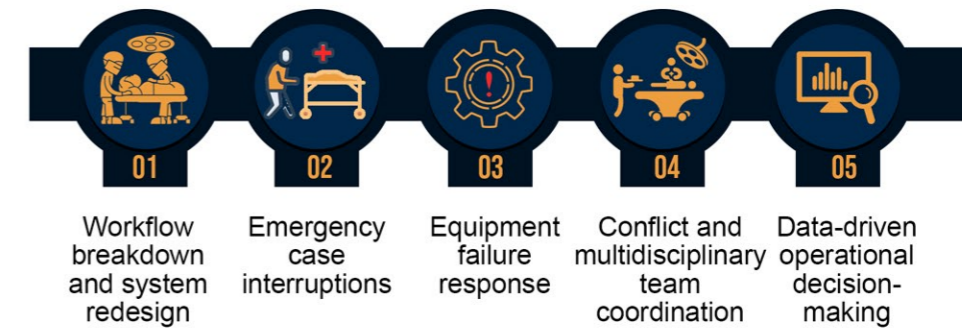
01

Workflow breakdown and system redesign

02

Emergency case interruptions

03

Equipment failure response

04

Conflict and multidisciplinary team coordination

05

Data-driven operational decision-making